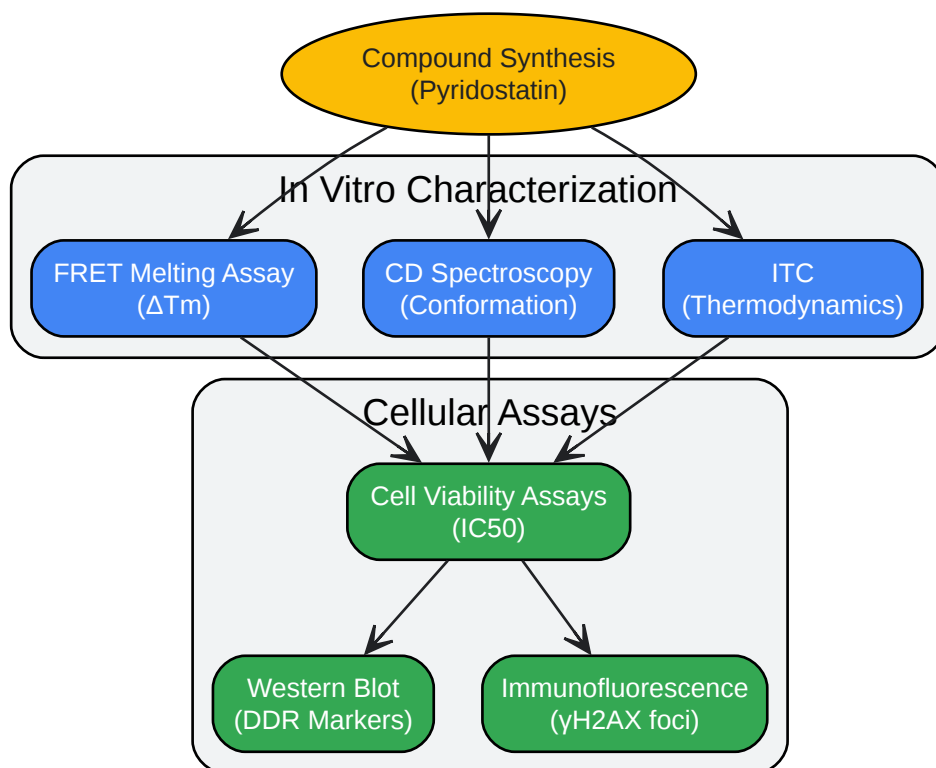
Compound Synthesis
(Pyridostatin)

In Vitro Characterization

FRET Melting Assay
(ΔTm)

CD Spectroscopy
(Conformation)

ITC
(Thermodynamics)

Cellular Assays

Cell Viability Assays
(IC50)

Western Blot
(DDR Markers)

Immunofluorescence
(γH2AX foci)